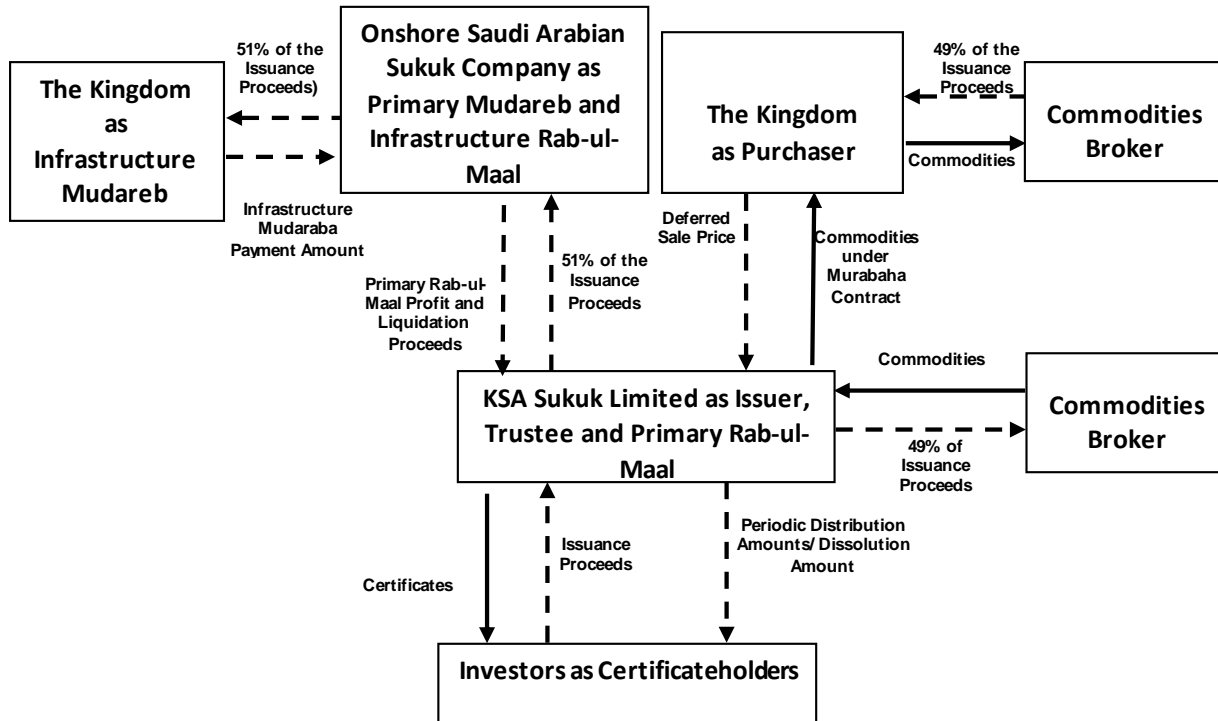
51% of the Issuance Proceeds)

The Kingdom as Infrastructure Mudareb

Onshore Saudi Arabian Sukuk Company as Primary Mudareb and Infrastructure Rab-ul-Maal

Infrastructure Mudaraba Payment Amount

The Kingdom as Purchaser

49% of the Issuance Proceeds

Commodities

Commodities Broker

Deferred Sale Price

Commodities under Murabaha Contract

Primary Rab-ul-Maal Profit and Liquidation Proceeds

51% of the Issuance Proceeds

Commodities

KSA Sukuk Limited as Issuer, Trustee and Primary Rab-ul-Maal

Commodities Broker

49% of Issuance Proceeds

Certificates

Issuance Proceeds

Periodic Distribution Amounts/ Dissolution Amount

Investors as Certificateholders